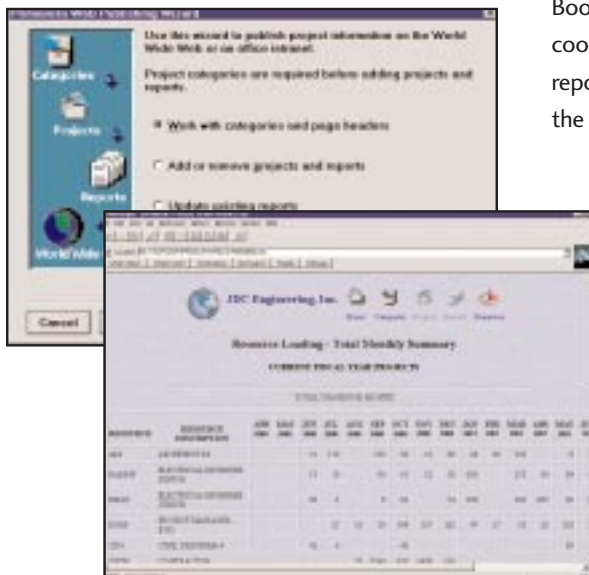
Use this wizard to publish project information on the World Wide Web or an office intranet.

Project categories are required before adding projects and reports.

Work with categories and page headers

Add or remove projects and reports

Update existing reports

Categories

Projects

Reports

World Wide

Cancel

Boo
coo
repo
the

JDC Engineering, Inc.

Resource Loading - Total Monthly Summary

CURRENT FISCAL YEAR PROJECTS

RESOURCE

RESOURCE DESCRIPTION

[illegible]